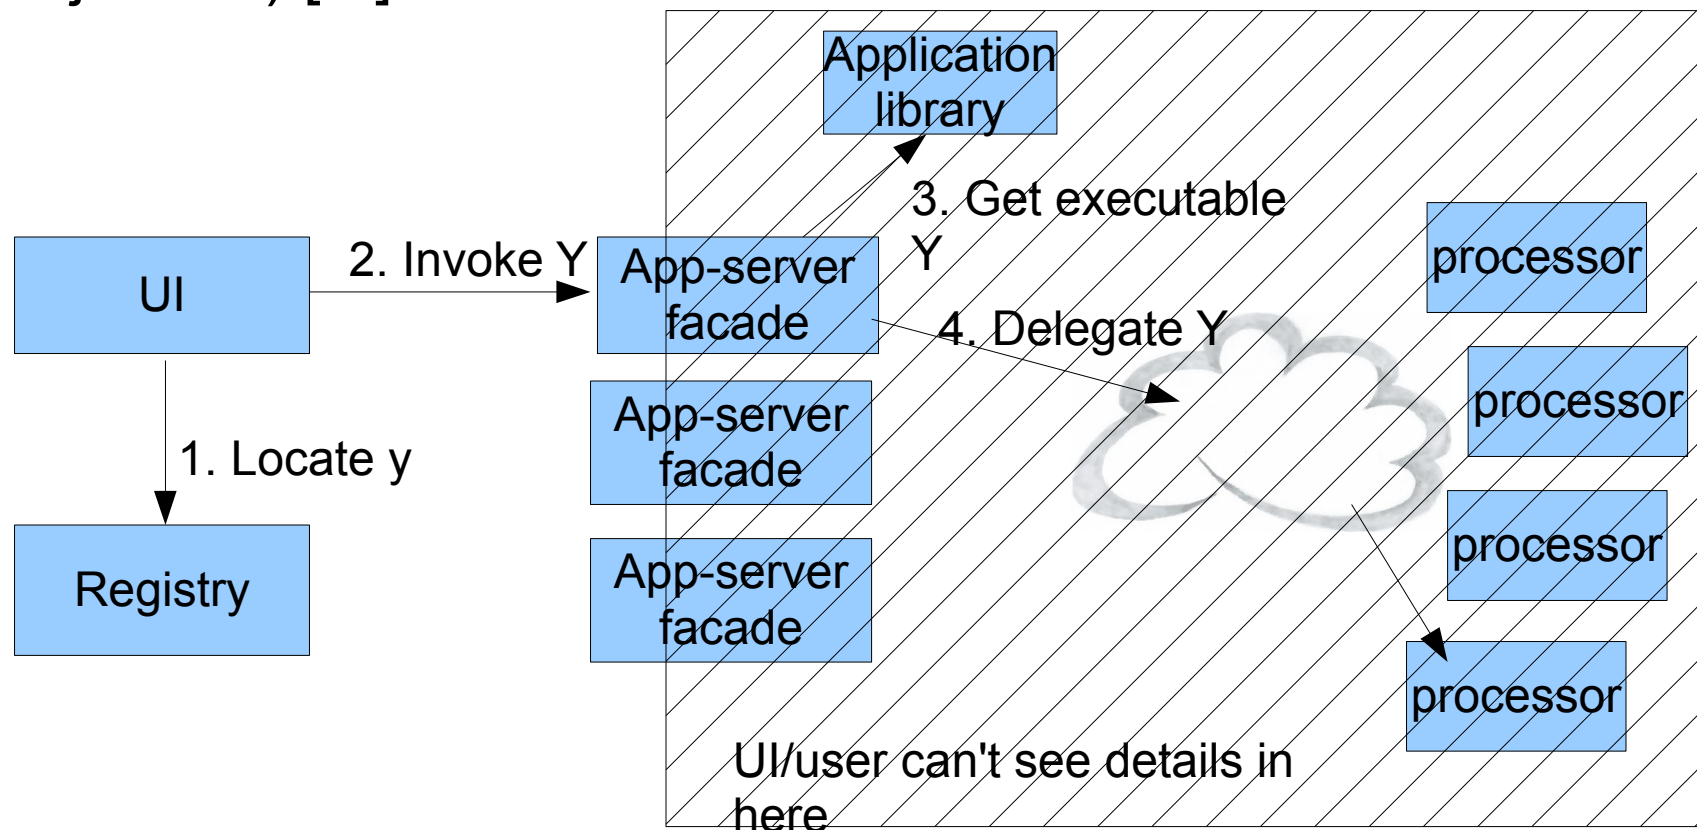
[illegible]

Application library

3. Get executable Y

UI

2. Invoke Y

App-server facade

4. Delegate Y

processor

processor

App-server facade

1. Locate y

processor

Registry

App-server facade

processor

UI/user can't see details in here